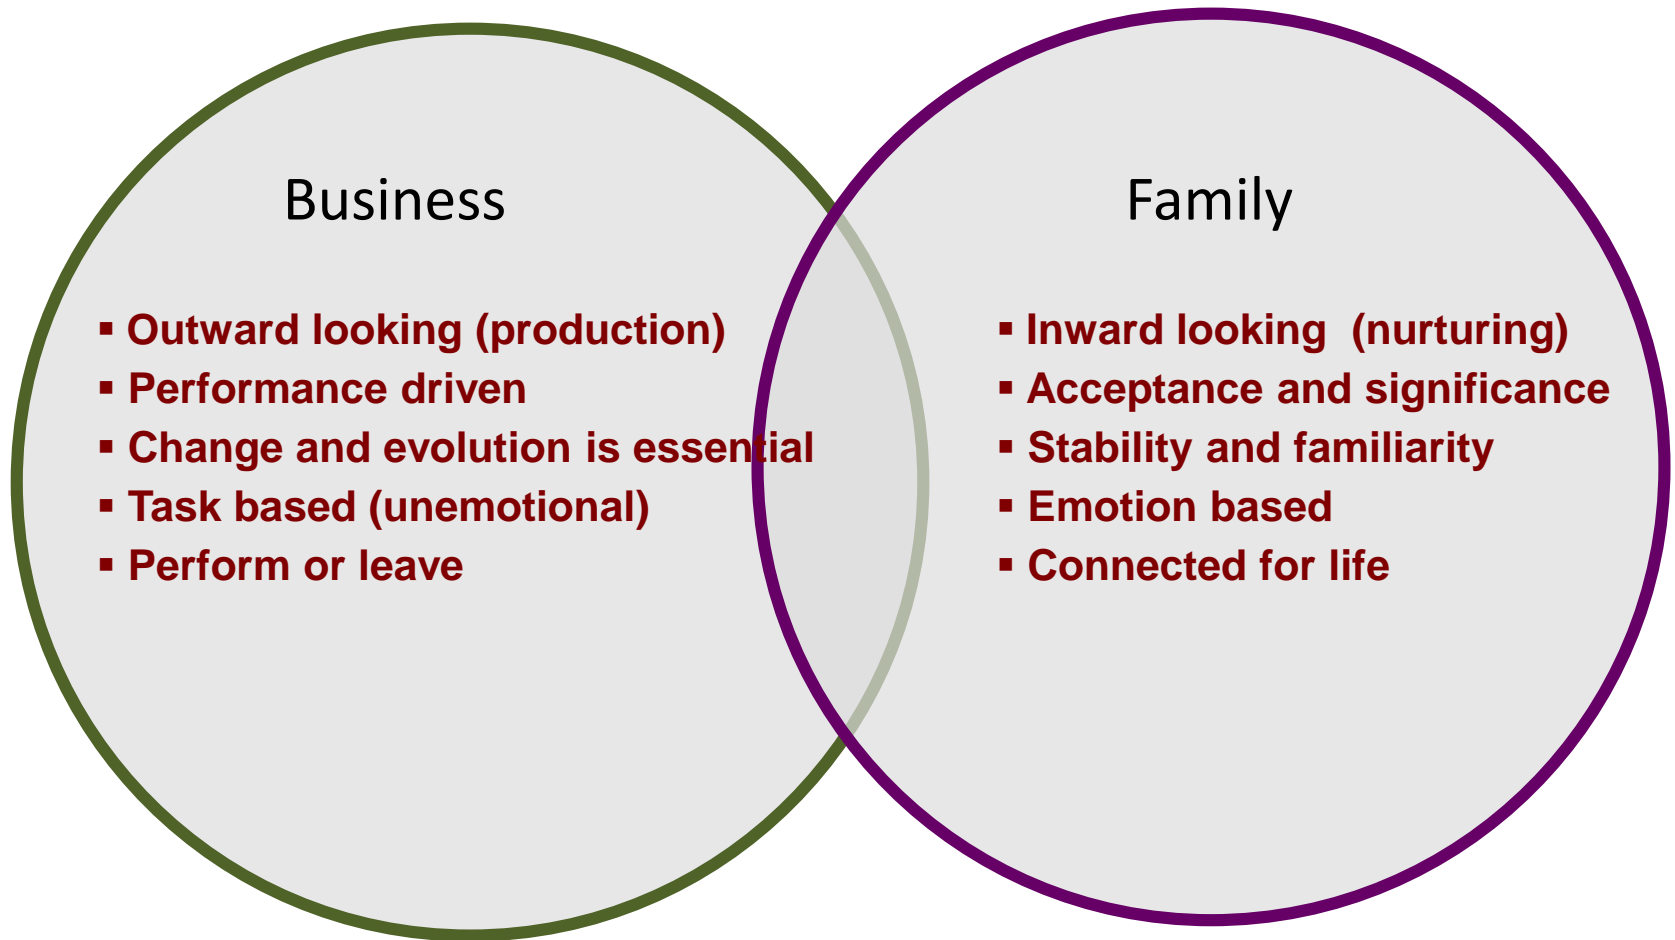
Business

- Outward looking (production)
- Performance driven
- Change and evolution is essential
- Task based (unemotional)
- Perform or leave

Family

- Inward looking (nurturing)
- Acceptance and significance
- Stability and familiarity
- Emotion based
- Connected for life